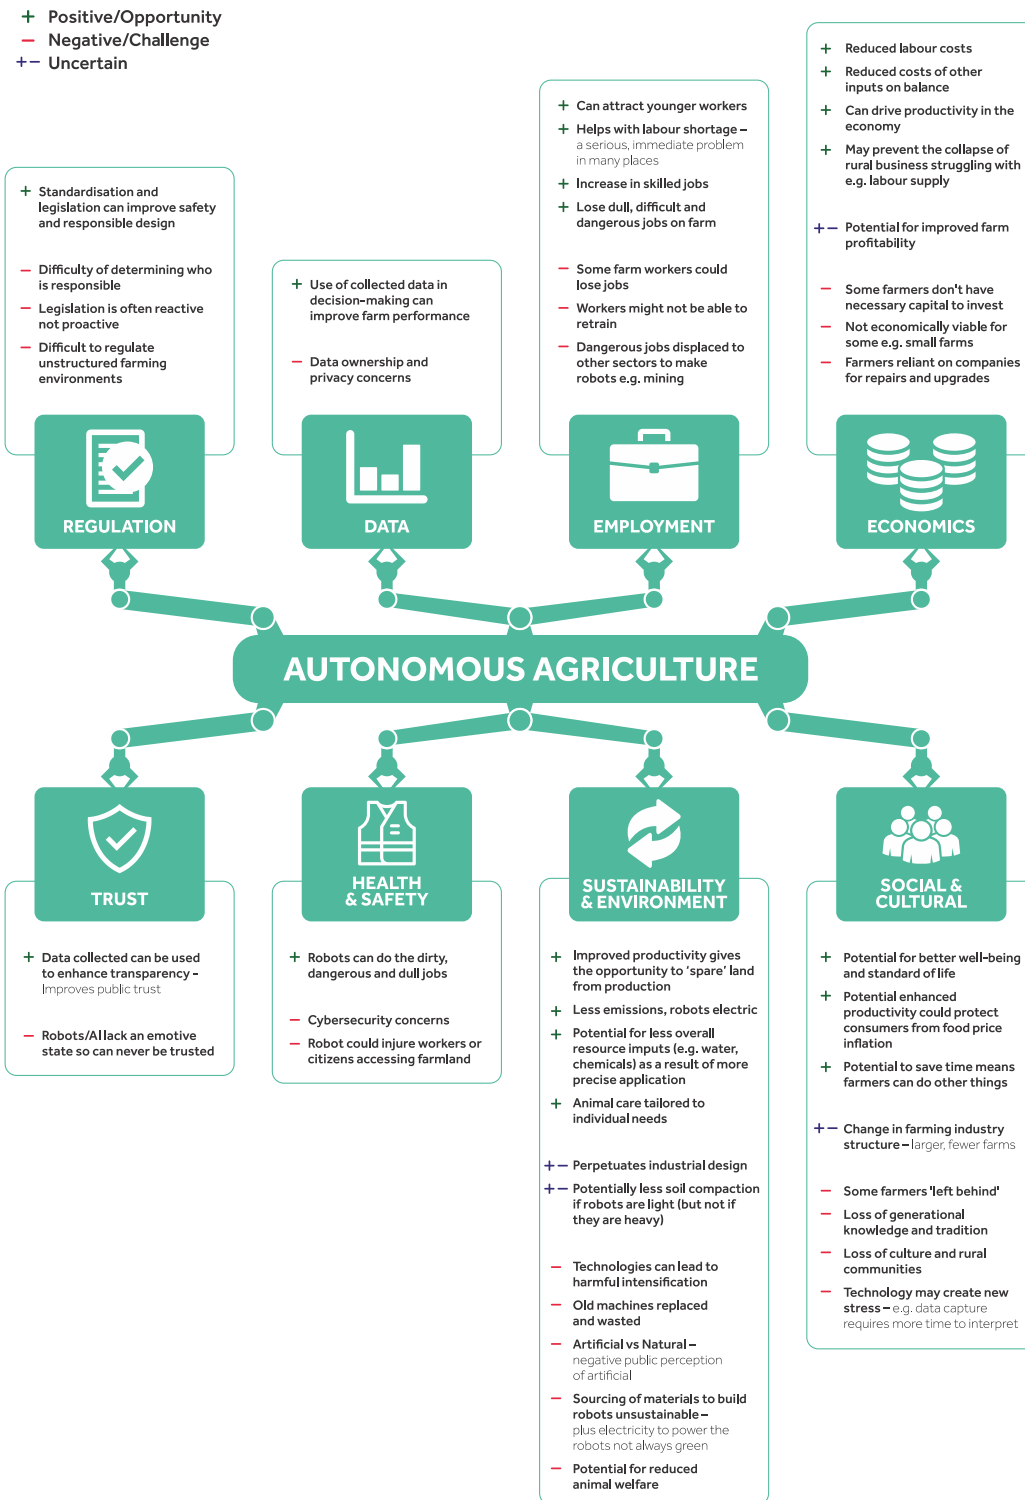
+ Positive/Opportunity
– Negative/Challenge
+– Uncertain

+ Standardisation and legislation can improve safety and responsible design

– Difficulty of determining who is responsible

– Legislation is often reactive not proactive

– Difficult to regulate unstructured farming environments

REGULATION

+ Use of collected data in decision-making can improve farm performance

– Data ownership and privacy concerns

DATA

+ Can attract younger workers

+ Helps with labour shortage – a serious, immediate problem in many places

+ Increase in skilled jobs

+ Lose dull, difficult and dangerous jobs on farm

– Some farm workers could lose jobs

– Workers might not be able to retrain

– Dangerous jobs displaced to other sectors to make robots e.g. mining

EMPLOYMENT

+ Reduced labour costs

+ Reduced costs of other inputs on balance

+ Can drive productivity in the economy

+ May prevent the collapse of rural business struggling with e.g. labour supply

+– Potential for improved farm profitability

– Some farmers don't have necessary capital to invest

– Not economically viable for some e.g. small farms

– Farmers reliant on companies for repairs and upgrades

ECONOMICS

AUTONOMOUS AGRICULTURE

TRUST

+ Data collected can be used to enhance transparency – Improves public trust

– Robots/AI lack an emotive state so can never be trusted

HEALTH & SAFETY

+ Robots can do the dirty, dangerous and dull jobs

– Cybersecurity concerns

– Robot could injure workers or citizens accessing farmland

SUSTAINABILITY & ENVIRONMENT

+ Improved productivity gives the opportunity to 'spare' land from production

+ Less emissions, robots electric

+ Potential for less overall resource imputs (e.g. water, chemicals) as a result of more precise application

+ Animal care tailored to individual needs

+– Perpetuates industrial design

+– Potentially less soil compaction if robots are light (but not if they are heavy)

– Technologies can lead to harmful intensification

– Old machines replaced and wasted

– Artificial vs Natural – negative public perception of artificial

– Sourcing of materials to build robots unsustainable – plus electricity to power the robots not always green

– Potential for reduced animal welfare

SOCIAL & CULTURAL

+ Potential for better well-being and standard of life

+ Potential enhanced productivity could protect consumers from food price inflation

+ Potential to save time means farmers can do other things

+– Change in farming industry structure – larger, fewer farms

– Some farmers 'left behind'

– Loss of generational knowledge and tradition

– Loss of culture and rural communities

– Technology may create new stress – e.g. data capture requires more time to interpret